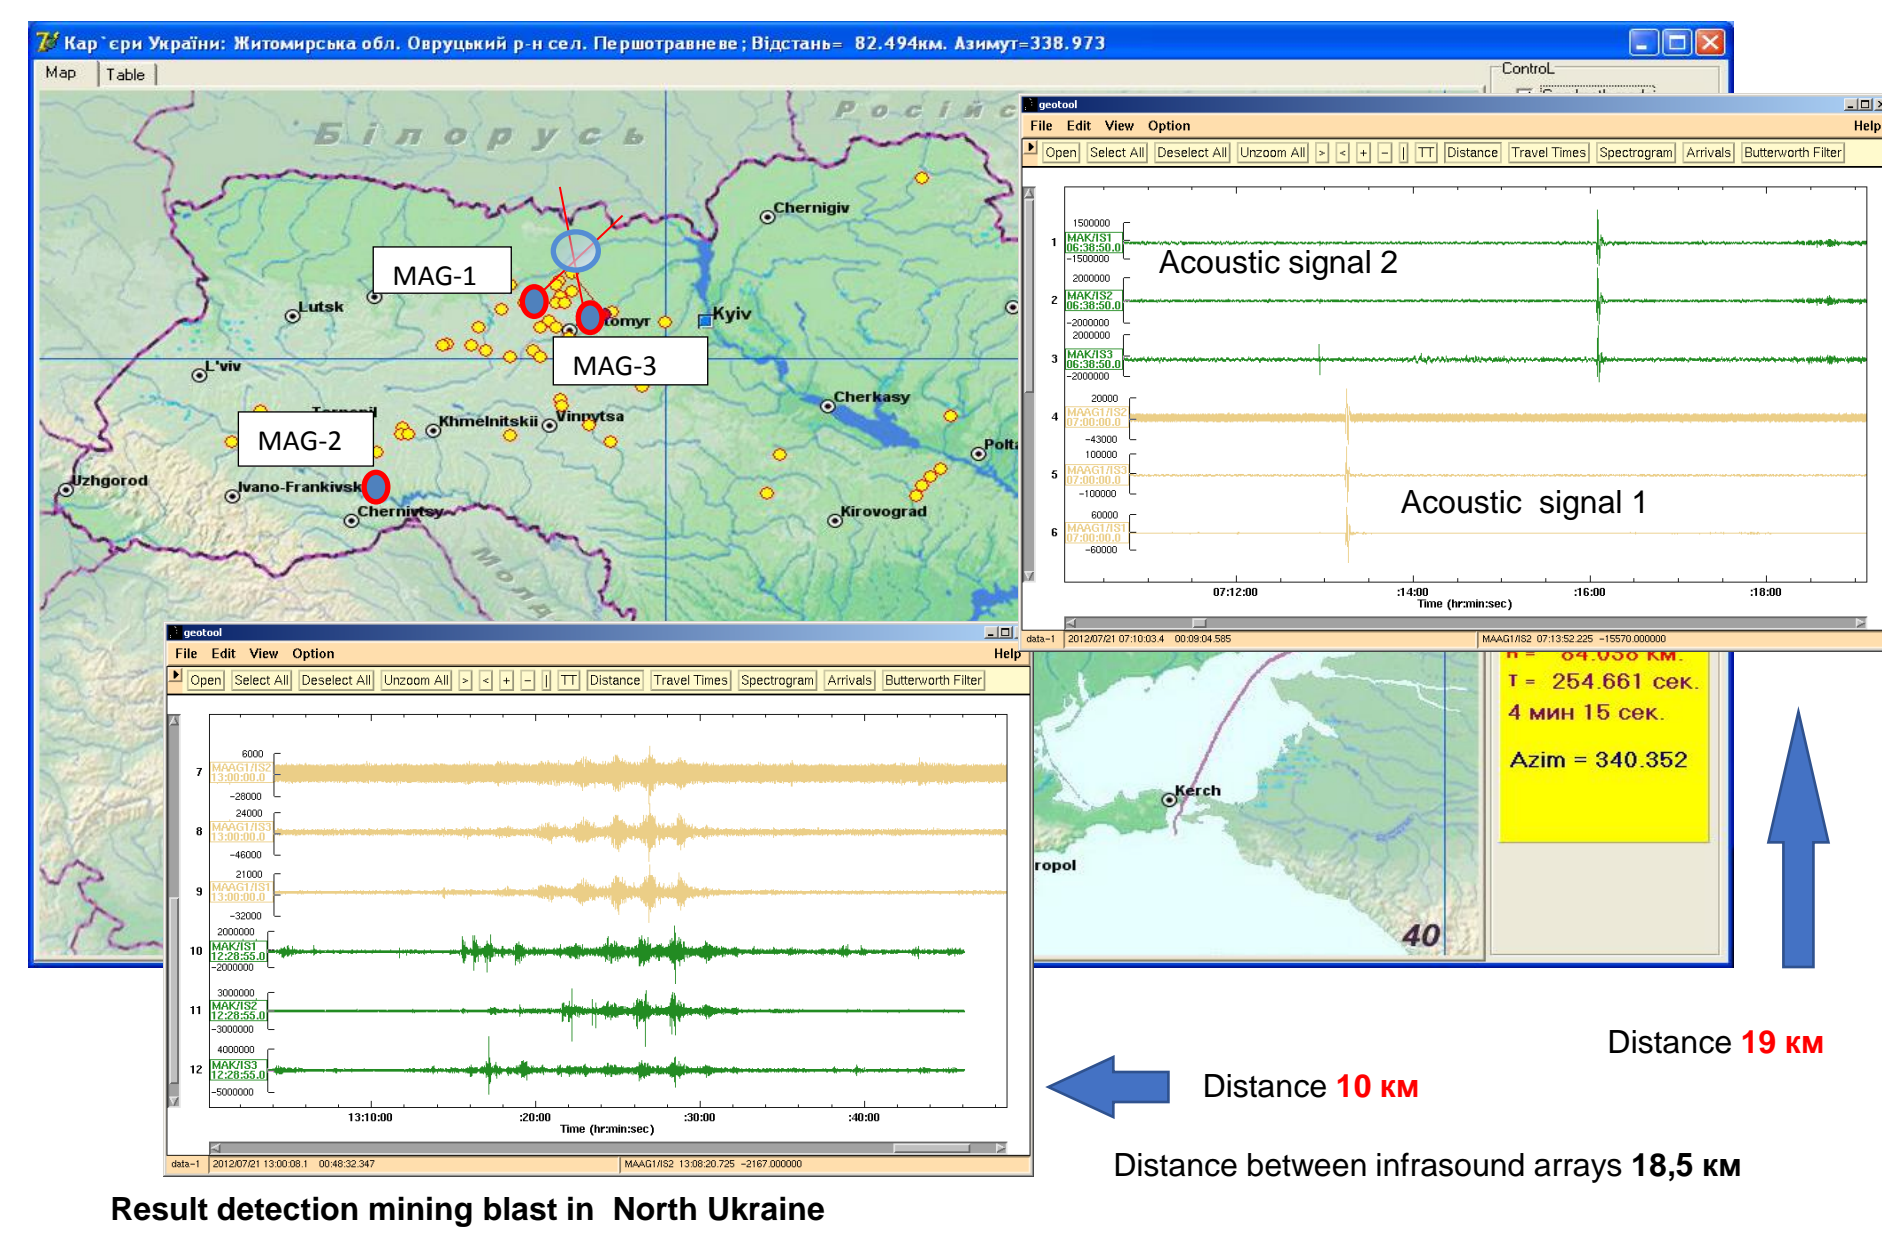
Кар`єри України: Житомирська обл. Овруцький р-н сел. Першотравневе; Відстань= 82.494км. Азимут=338.973

Map | Table

Control

Білорусь

Росія

Chernigiv

MAG-1

Lutsk

Zhytomyr

Kyiv

MAG-3

L'viv

Cherkasy

Ternopil

Khmelnitskii

Vinnytsa

MAG-2

Poltava

Uzhgorod

Ivano-Frankivsk

Chernivtsy

Kirovograd

Молдова

geotool

File Edit View Option Help

Open | Select All | Deselect All | Unzoom All | > | < | + | − | | | TT | Distance | Travel Times | Spectrogram | Arrivals | Butterworth Filter

1500000
1 MAK/IS1 06:38:50.0
−1500000
2000000
2 MAK/IS2 06:38:50.0
−2000000
2000000
3 MAK/IS3 06:38:50.0
−2000000
20000
4 MAAG1/IS2 07:00:00.0
−43000
100000
5 MAAG1/IS3 07:00:00.0
−100000
60000
6 MAAG1/IS1 07:00:00.0
−60000

Acoustic signal 2

Acoustic signal 1

07:12:00 :14:00 :16:00 :18:00
Time (hr:min:sec)

data-1 2012/07/21 07:10:03.4 00:09:04.585 MAAG1/IS2 07:13:52.225 −15570.000000

R = 84.038 км.
T = 254.661 сек.
4 мин 15 сек.

Azim = 340.352

Kerch

ropol

40

geotool

File Edit View Option Help

Open | Select All | Deselect All | Unzoom All | > | < | + | − | | | TT | Distance | Travel Times | Spectrogram | Arrivals | Butterworth Filter

6000
7 MAAG1/IS2 13:00:00.0
−28000
24000
8 MAAG1/IS3 13:00:00.0
−46000
21000
9 MAAG1/IS1 13:00:00.0
−32000
2000000
10 MAK/IS1 12:28:55.0
−2000000
3000000
11 MAK/IS2 12:28:55.0
−3000000
4000000
12 MAK/IS3 12:28:55.0
−5000000

13:10:00 :20:00 :30:00 :40:00
Time (hr:min:sec)

data-1 2012/07/21 13:00:08.1 00:48:32.347 MAAG1/IS2 13:08:20.725 −2167.000000

Distance 19 км

Distance 10 км

Distance between infrasound arrays 18,5 км

Result detection mining blast in North Ukraine